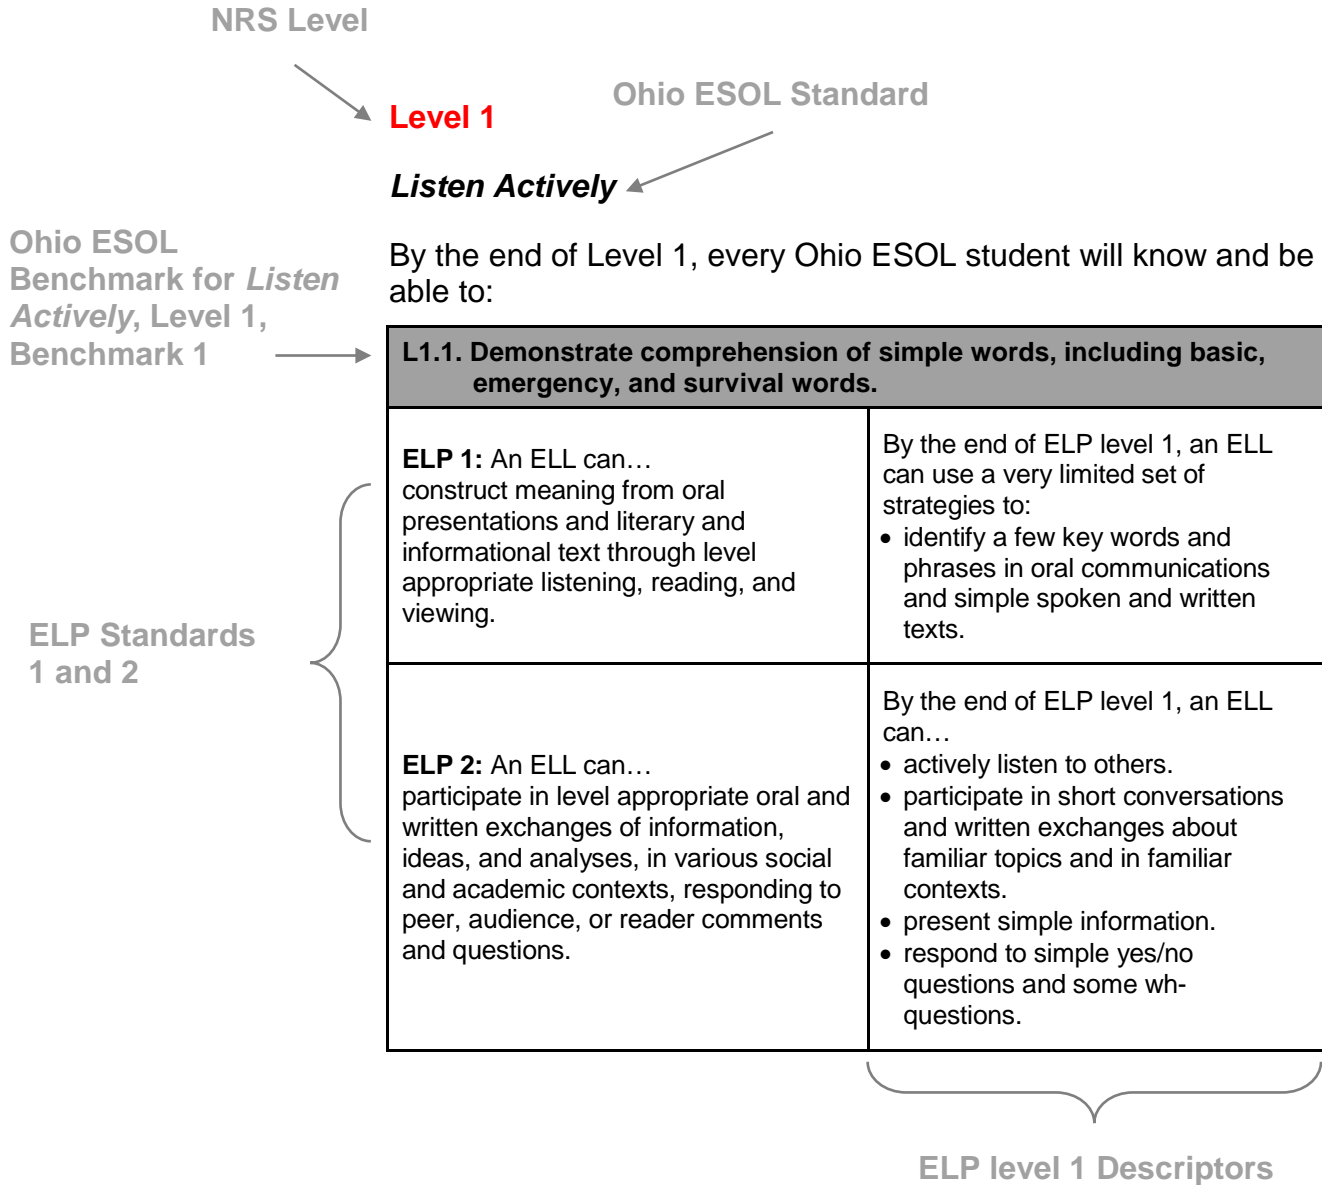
NRS Level

Level 1

Ohio ESOL Standard

Listen Actively

Ohio ESOL Benchmark for Listen Actively, Level 1, Benchmark 1

By the end of Level 1, every Ohio ESOL student will know and be able to:

| L1.1. Demonstrate comprehension of simple words, including basic, emergency, and survival words. | |
|---|---|
| **ELP 1:** An ELL can… construct meaning from oral presentations and literary and informational text through level appropriate listening, reading, and viewing. | By the end of ELP level 1, an ELL can use a very limited set of strategies to: • identify a few key words and phrases in oral communications and simple spoken and written texts. |
| **ELP 2:** An ELL can… participate in level appropriate oral and written exchanges of information, ideas, and analyses, in various social and academic contexts, responding to peer, audience, or reader comments and questions. | By the end of ELP level 1, an ELL can… • actively listen to others. • participate in short conversations and written exchanges about familiar topics and in familiar contexts. • present simple information. • respond to simple yes/no questions and some wh-questions. |

ELP Standards 1 and 2

ELP level 1 Descriptors